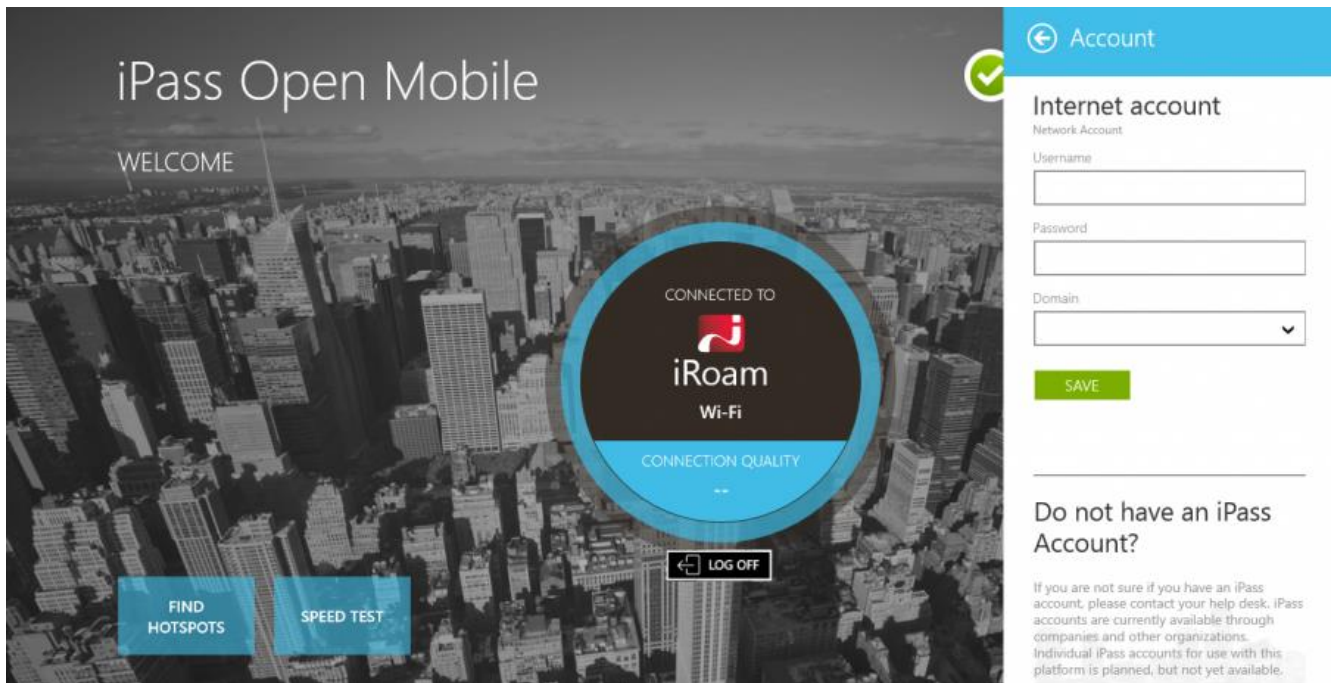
iPass Open Mobile

WELCOME

CONNECTED TO

iRoam

Wi-Fi

CONNECTION QUALITY

--

LOG OFF

FIND HOTSPOTS

SPEED TEST

Account

Internet account
Network Account

Username

Password

Domain

SAVE

Do not have an iPass Account?

If you are not sure if you have an iPass account, please contact your help desk. iPass accounts are currently available through companies and other organizations. Individual iPass accounts for use with this platform is planned, but not yet available.